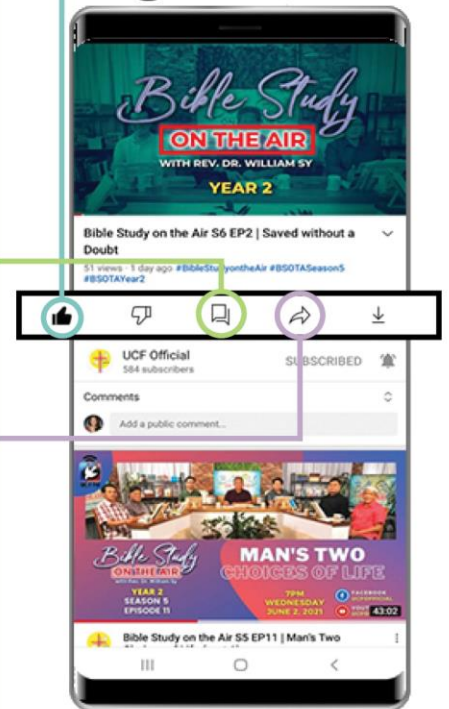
Bible Study
ON THE AIR
WITH REV. DR. WILLIAM SY
YEAR 2

Bible Study on the Air S6 EP2 | Saved without a Doubt

51 views · 1 day ago #BibleStudyontheAir #BSOTASeason5 #BSOTAYear2

UCF Official
584 subscribers
SUBSCRIBED

Comments
Add a public comment...

Bible Study ON THE AIR
with Rev. Dr. William Sy
YEAR 2
SEASON 5
EPISODE 11

MAN'S TWO CHOICES OF LIFE

7PM
WEDNESDAY
JUNE 2, 2021

FACEBOOK
43:02

Bible Study on the Air S5 EP11 | Man's Two